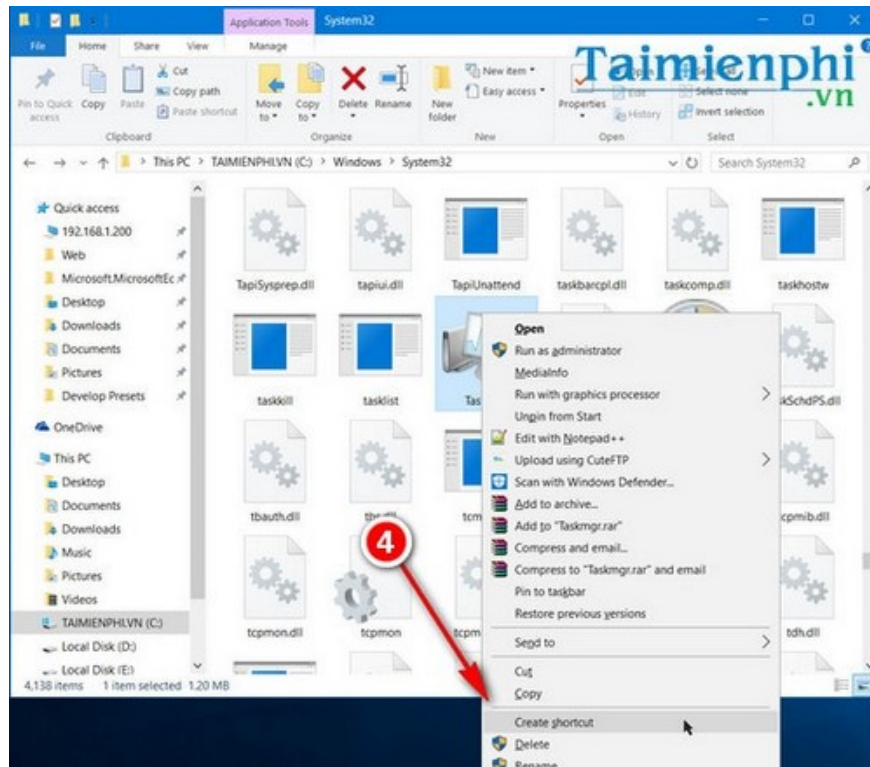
Application Tools System32

File Home Share View Manage

Pin to Quick access Copy Paste Cut Copy path Paste shortcut Clipboard

Move to Copy to Delete Rename Organize

New folder New item Easy access New

Properties Open Edit History Open

Select all Select none Invert selection Select

Taimienphi .vn

This PC > TAIMIENPHI.VN (C:) > Windows > System32

Search System32

Quick access
192.168.1.200
Web
Microsoft.MicrosoftEc
Desktop
Downloads
Documents
Pictures
Develop Presets
OneDrive
This PC
Desktop
Documents
Downloads
Music
Pictures
Videos
TAIMIENPHI.VN (C:)
Local Disk (D:)
Local Disk (E:)

TapiSysprep.dll
tapiui.dll
TapiUnattend
taskbarcpl.dll
taskcomp.dll
taskhostw
taskkill
tasklist
Tas
kSchdPS.dll
tbauth.dll
tbs.dll
tcm
cpmib.dll
tcpmon.dll
tcpmon
tcpm
tdh.dll

4,138 items 1 item selected 1.20 MB

Open
Run as administrator
MediaInfo
Run with graphics processor
Unpin from Start
Edit with Notepad++
Upload using CuteFTP
Scan with Windows Defender...
Add to archive...
Add to "Taskmgr.rar"
Compress and email...
Compress to "Taskmgr.rar" and email
Pin to taskbar
Restore previous versions
Send to
Cut
Copy
Create shortcut
Delete
Rename

4